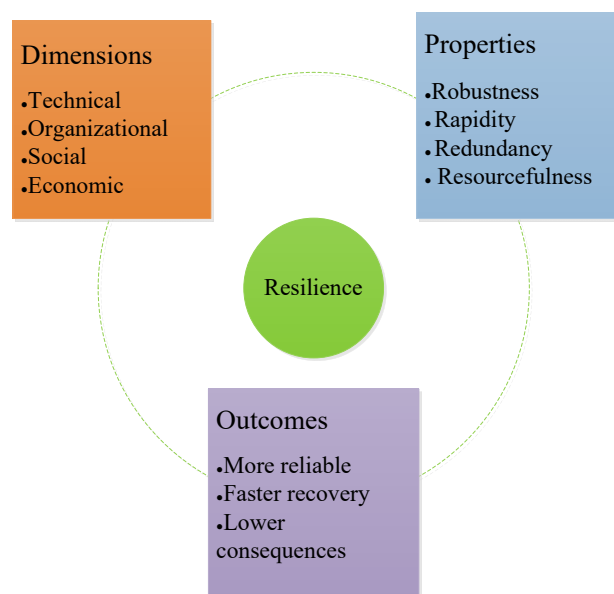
Dimensions

- Technical
- Organizational
- Social
- Economic

Properties

- Robustness
- Rapidity
- Redundancy
- Resourcefulness

Resilience

Outcomes

- More reliable
- Faster recovery
- Lower consequences